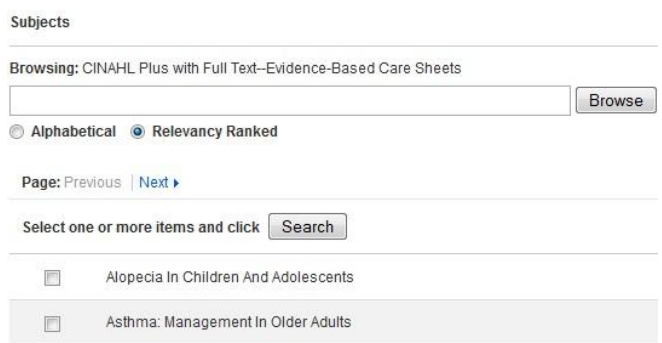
Subjects

Browsing: CINAHL Plus with Full Text--Evidence-Based Care Sheets

Browse

Alphabetical Relevancy Ranked

Page: Previous | Next ▸

Select one or more items and click Search

Alopecia In Children And Adolescents

Asthma: Management In Older Adults